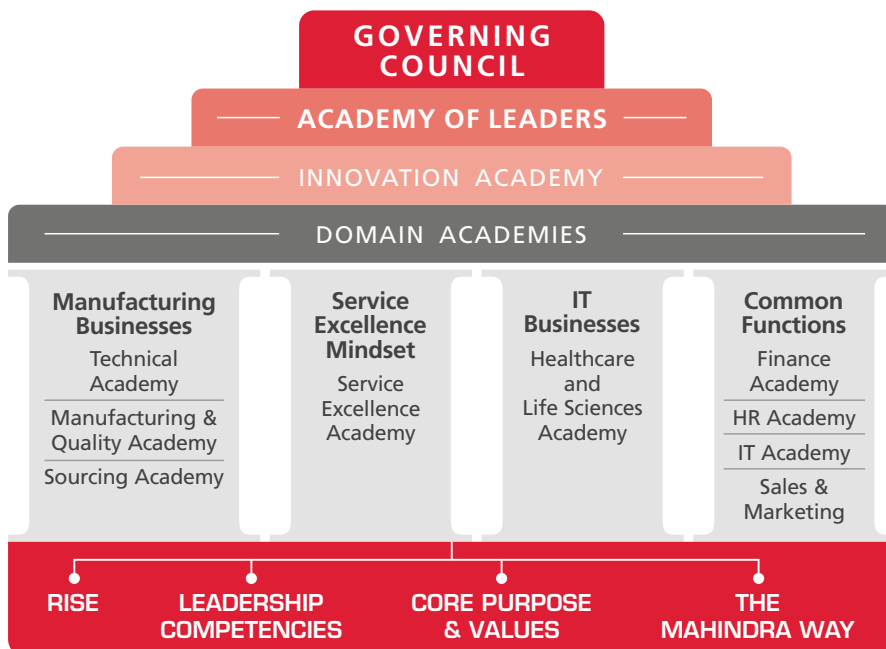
GOVERNING COUNCIL

ACADEMY OF LEADERS

INNOVATION ACADEMY

DOMAIN ACADEMIES

Manufacturing Businesses

Technical Academy

Manufacturing & Quality Academy

Sourcing Academy

Service Excellence Mindset

Service Excellence Academy

IT Businesses

Healthcare and Life Sciences Academy

Common Functions

Finance Academy

HR Academy

IT Academy

Sales & Marketing

RISE

LEADERSHIP COMPETENCIES

CORE PURPOSE & VALUES

THE MAHINDRA WAY